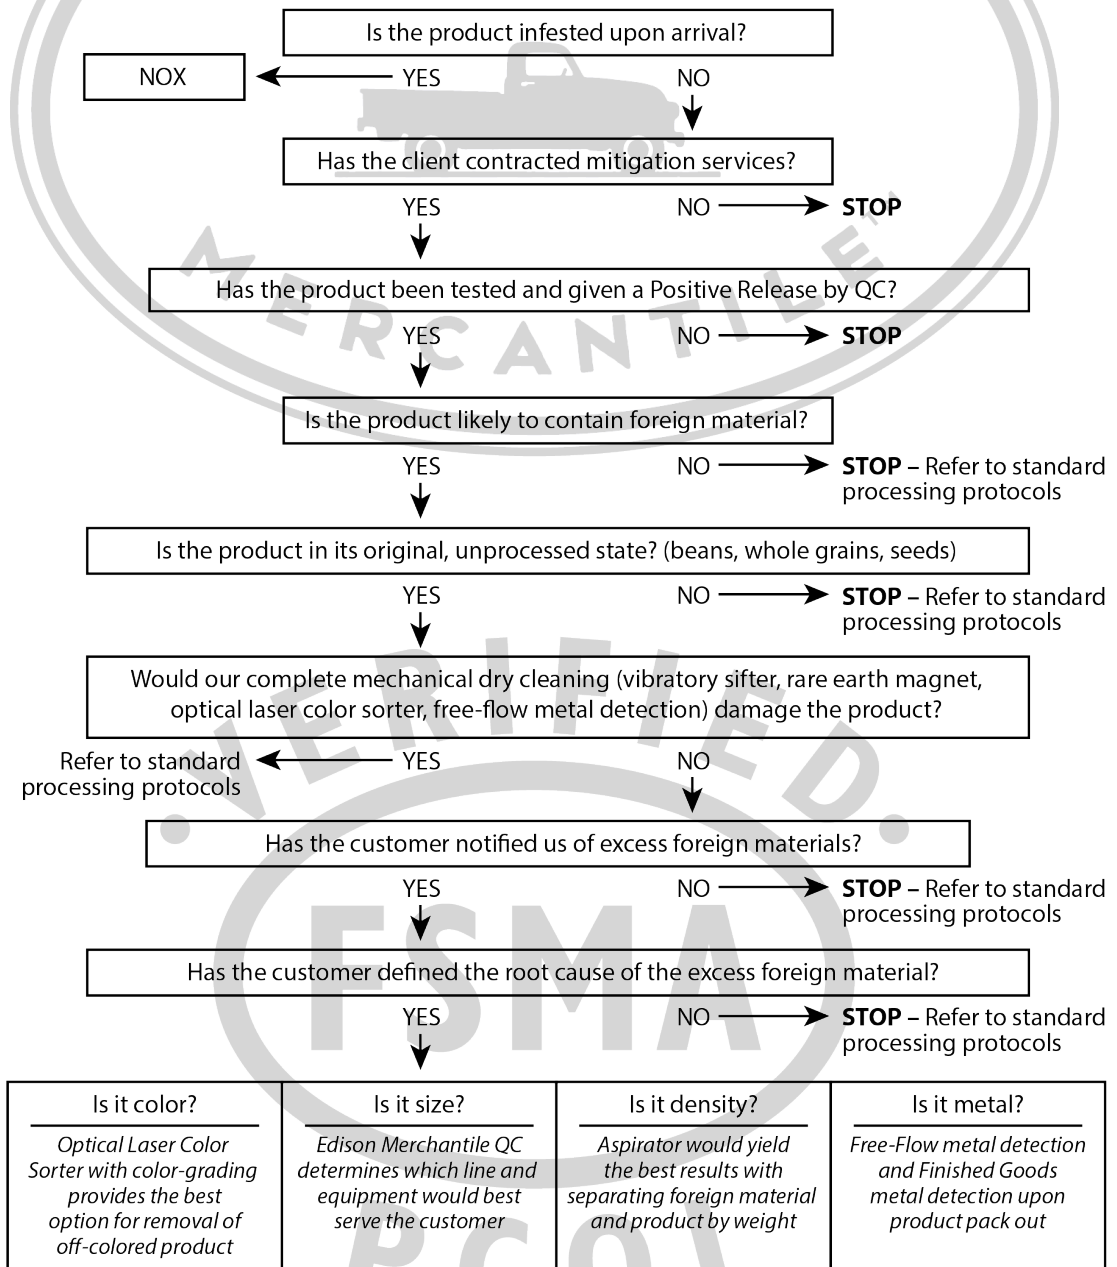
MERCANTILE

VERIFIED.

FSMA

Is the product infested upon arrival?

NOX ← YES NO

Has the client contracted mitigation services?

YES NO → **STOP**

Has the product been tested and given a Positive Release by QC?

YES NO → **STOP**

Is the product likely to contain foreign material?

YES NO → **STOP** – Refer to standard processing protocols

Is the product in its original, unprocessed state? (beans, whole grains, seeds)

YES NO → **STOP** – Refer to standard processing protocols

Would our complete mechanical dry cleaning (vibratory sifter, rare earth magnet, optical laser color sorter, free-flow metal detection) damage the product?

Refer to standard processing protocols ← YES NO

Has the customer notified us of excess foreign materials?

YES NO → **STOP** – Refer to standard processing protocols

Has the customer defined the root cause of the excess foreign material?

YES NO → **STOP** – Refer to standard processing protocols

| Is it color? | Is it size? | Is it density? | Is it metal? |
|---|---|---|---|
| *Optical Laser Color Sorter with color-grading provides the best option for removal of off-colored product* | *Edison Merchantile QC determines which line and equipment would best serve the customer* | *Aspirator would yield the best results with separating foreign material and product by weight* | *Free-Flow metal detection and Finished Goods metal detection upon product pack out* |